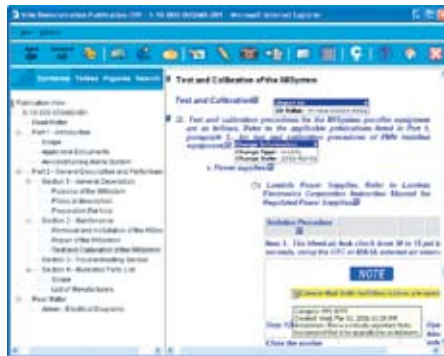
Vide Demonstration Publication (TP) - 1-10-002-000000-001 - Microsoft Internet Explorer

Contents Tables Figures Search

Test and Calibration of the BISystem

Test and Calibration

2. Test and calibration procedures for the BISystem provided equipment are as follows. Refer to the applicable publications listed in Part 1, paragraph 1, for test and calibration procedures of PMM supplied equipment.

a. Power supplies

(1) Lambda Power Supplies. Refer to Lambda Electronics Corporation Instruction Manual for Regulated Power Supplies.

Isolation Procedure

Step 1.

NOTE

Close the window

Publication View
1-10-000-000000-001
Cover/Index
Part 1 - Introduction
Scope
Applicable Documents
Abbreviations
Part 2 - General Description and Performance
Section 1 - General Overview
Purpose of the BISystem
Physical description
Procedure Preface
Section 2 - Maintenance
Removal and Installation of the Units
Repair of the BISystem
Test and Calibration of the BISystem
Section 3 - Troubleshooting Service
Section 4 - Illustrated Parts List
Scope
List of Manufacturers
Foldouts
Annex - Electrical Diagrams